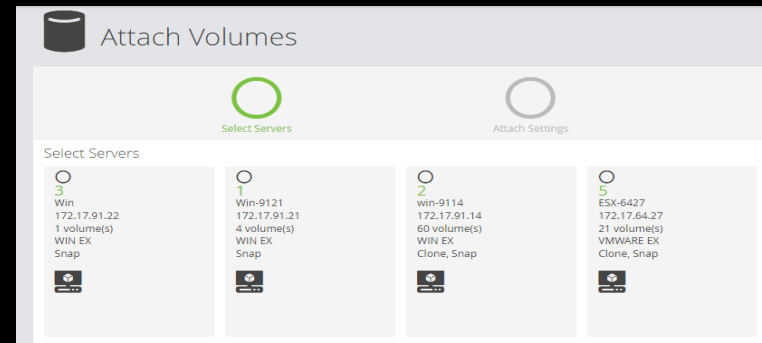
Attach Volumes

Select Servers

Attach Settings

Select Servers

3
Win
172.17.91.22
1 volume(s)
WIN EX
Snap

1
Win-9121
172.17.91.21
4 volume(s)
WIN EX
Snap

2
win-9114
172.17.91.14
60 volume(s)
WIN EX
Clone, Snap

5
ESX-6427
172.17.64.27
21 volume(s)
VMWARE EX
Clone, Snap